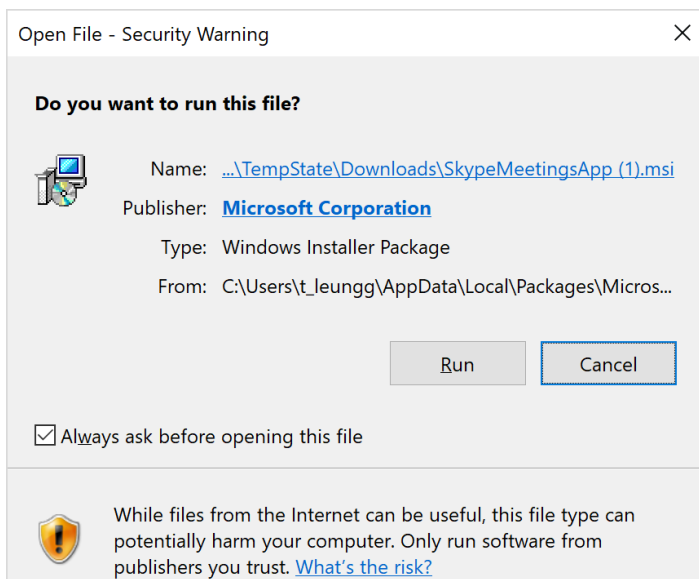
Open File - Security Warning

Do you want to run this file?

Name: ...\TempState\Downloads\SkypeMeetingsApp (1).msi
Publisher: Microsoft Corporation
Type: Windows Installer Package
From: C:\Users\t_leungg\AppData\Local\Packages\Micros...

Run
Cancel

Always ask before opening this file

While files from the Internet can be useful, this file type can potentially harm your computer. Only run software from publishers you trust. What's the risk?